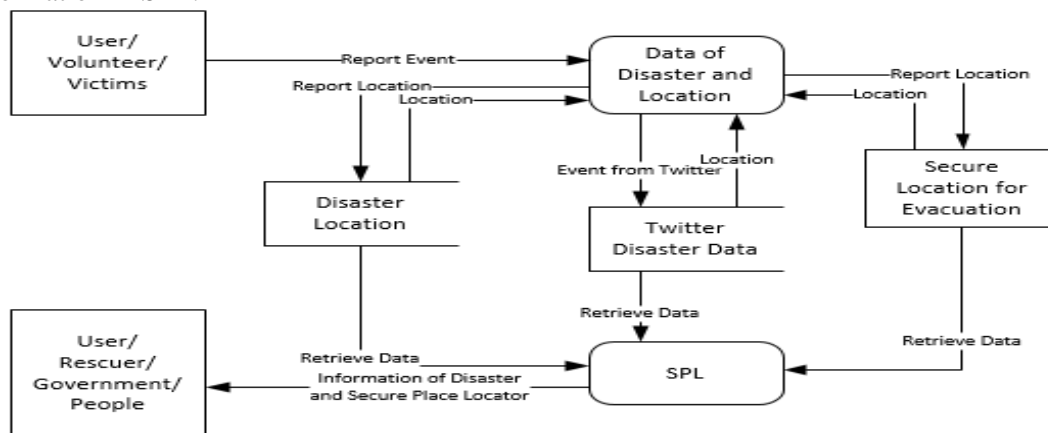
User/
Volunteer/
Victims

Report Event

Data of
Disaster and
Location

Report Location

Location

Report Location

Location

Event from Twitter

Location

Secure
Location for
Evacuation

Disaster
Location

Twitter
Disaster Data

Retrieve Data

User/
Rescuer/
Government/
People

Retrieve Data

Information of Disaster
and Secure Place Locator

SPL

Retrieve Data